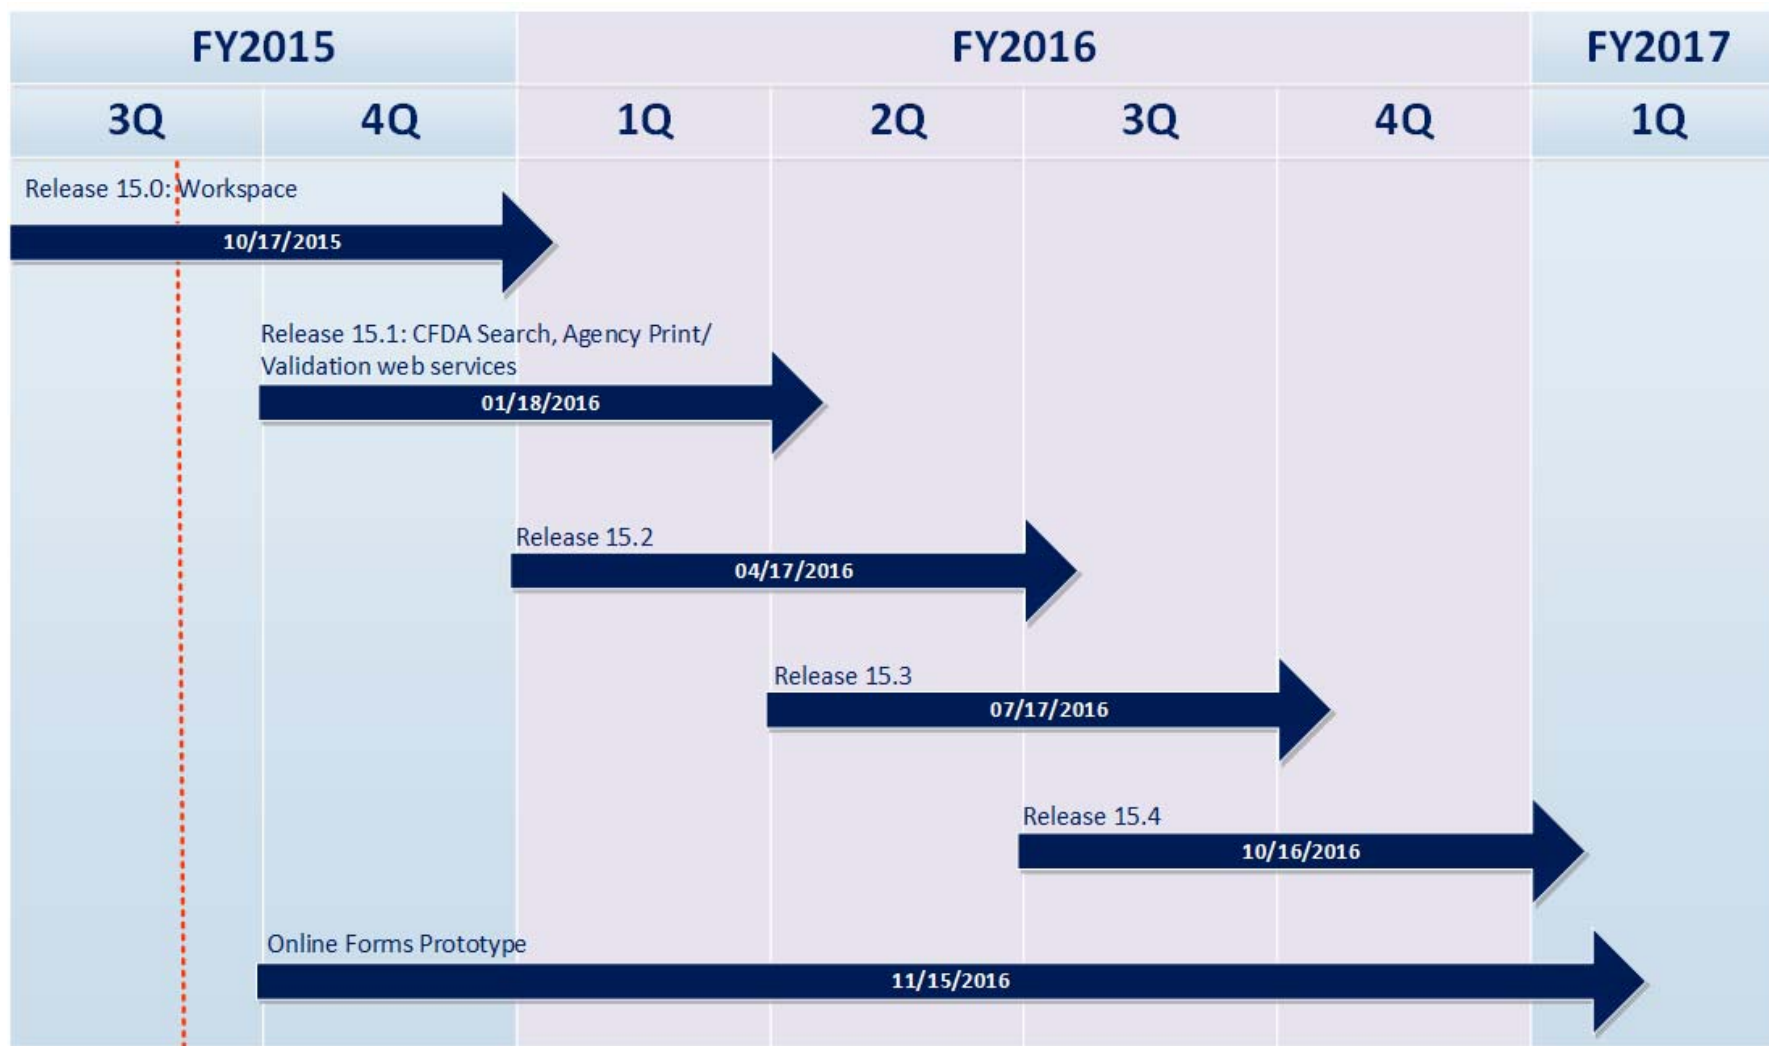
| FY2015 | | FY2016 | | | | FY2017 |
|---|---|---|---|---|---|---|
| 3Q | 4Q | 1Q | 2Q | 3Q | 4Q | 1Q |

Release 15.0: Workspace
10/17/2015

Release 15.1: CFDA Search, Agency Print/ Validation web services
01/18/2016

Release 15.2
04/17/2016

Release 15.3
07/17/2016

Release 15.4
10/16/2016

Online Forms Prototype
11/15/2016